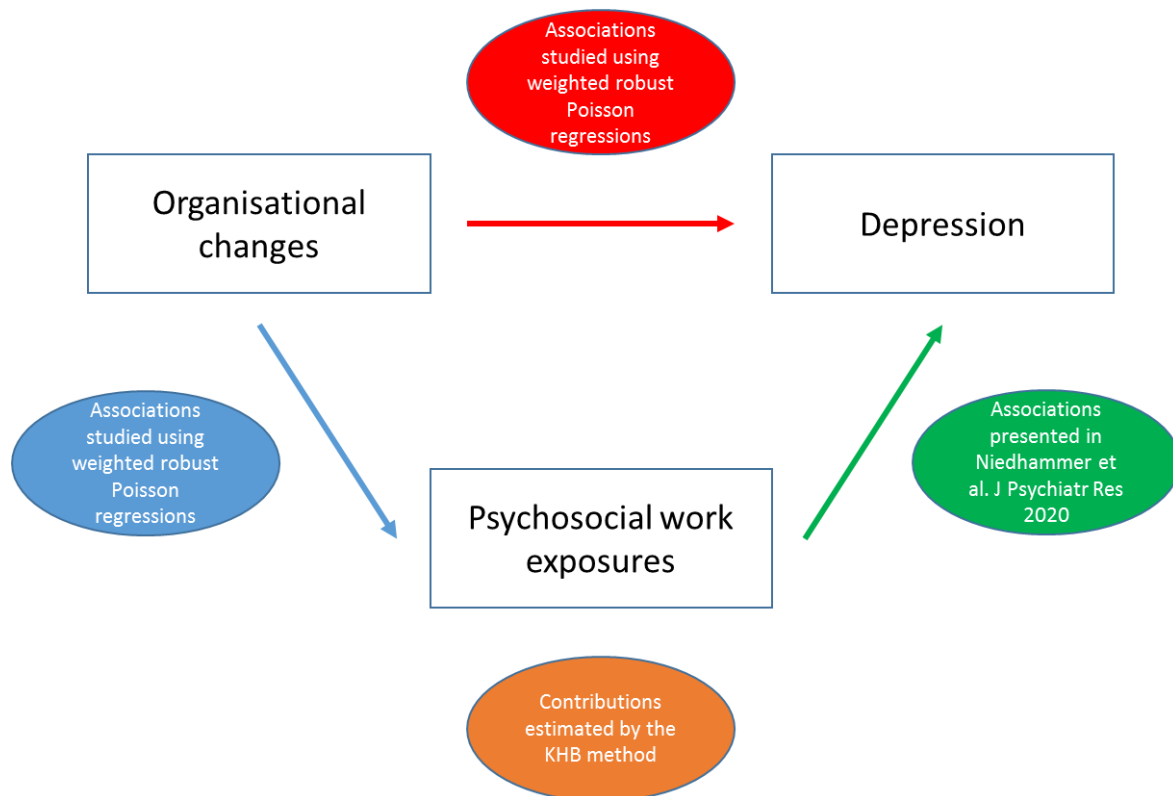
Associations studied using weighted robust Poisson regressions

Organisational changes

Depression

Associations studied using weighted robust Poisson regressions

Associations presented in Niedhammer et al. J Psychiatr Res 2020

Psychosocial work exposures

Contributions estimated by the KHB method